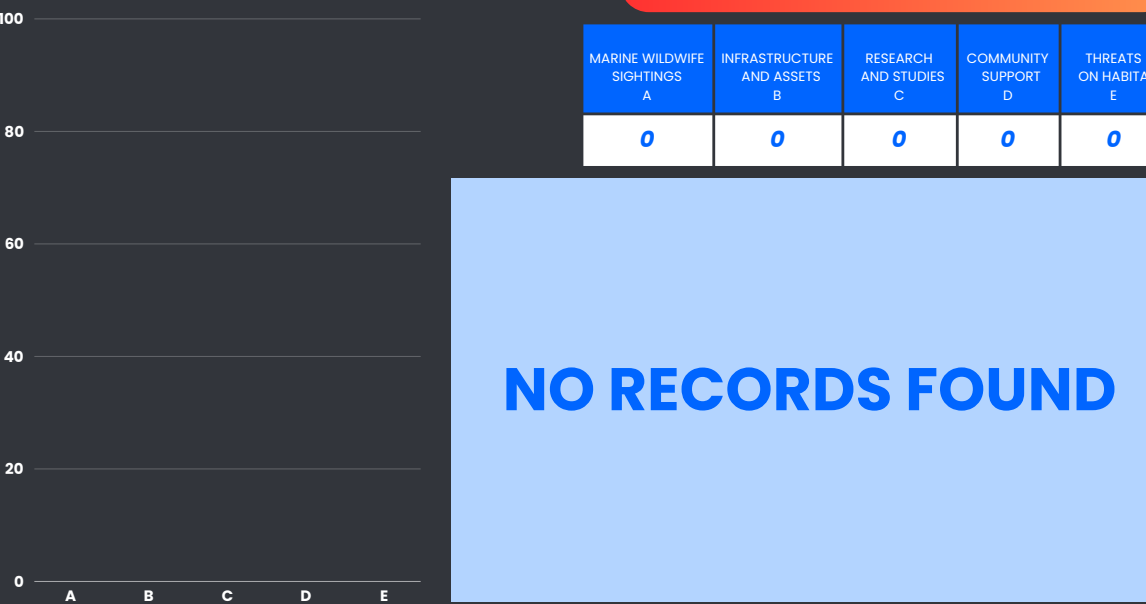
100

80

60

40

20

0

A B C D E

| MARINE WILDWIFE SIGHTINGS A | INFRASTRUCTURE AND ASSETS B | RESEARCH AND STUDIES C | COMMUNITY SUPPORT D | THREATS ON HABITA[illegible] E |
|---|---|---|---|---|
| 0 | 0 | 0 | 0 | 0 |

NO RECORDS FOUND